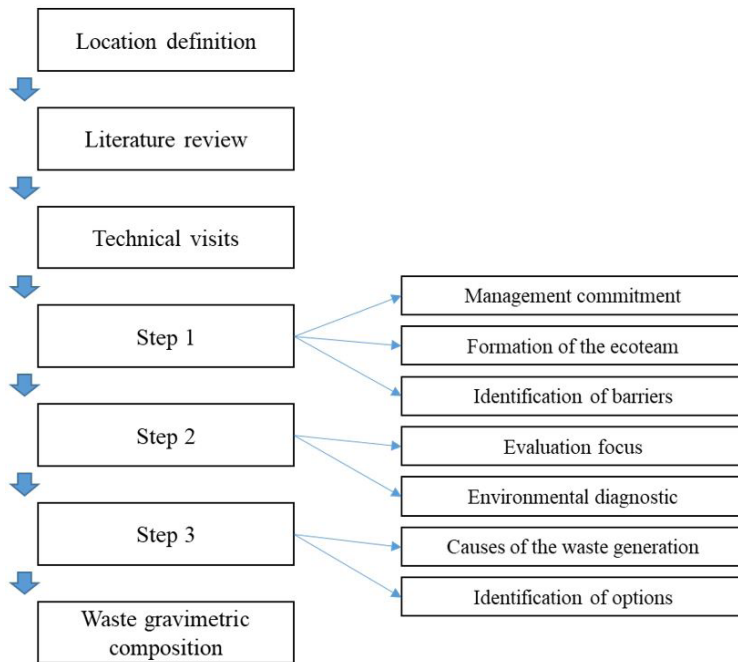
Location definition

Literature review

Technical visits

Step 1

Management commitment

Formation of the ecoteam

Identification of barriers

Step 2

Evaluation focus

Environmental diagnostic

Step 3

Causes of the waste generation

Identification of options

Waste gravimetric composition